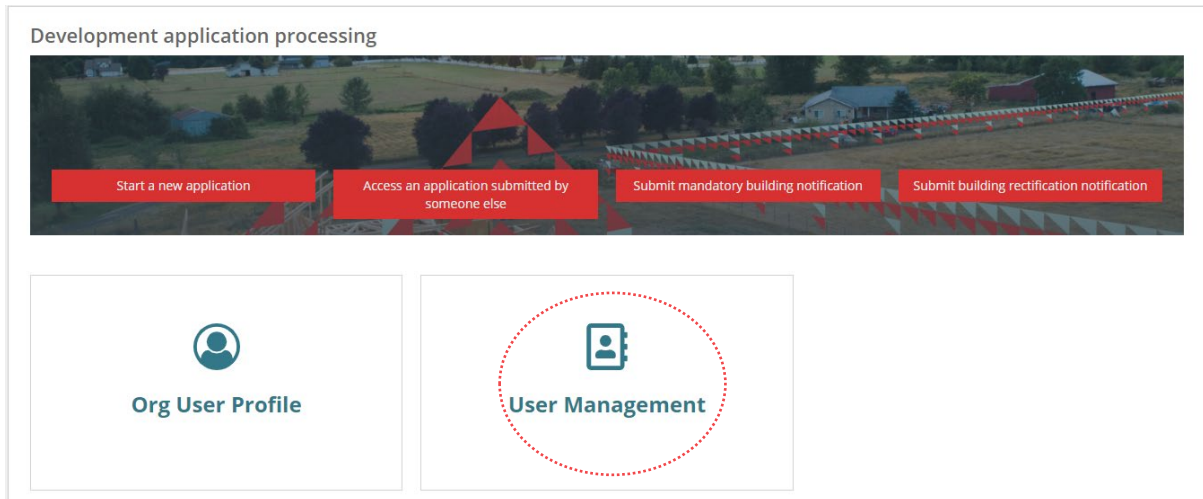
Development application processing

Start a new application

Access an application submitted by someone else

Submit mandatory building notification

Submit building rectification notification

Org User Profile

User Management